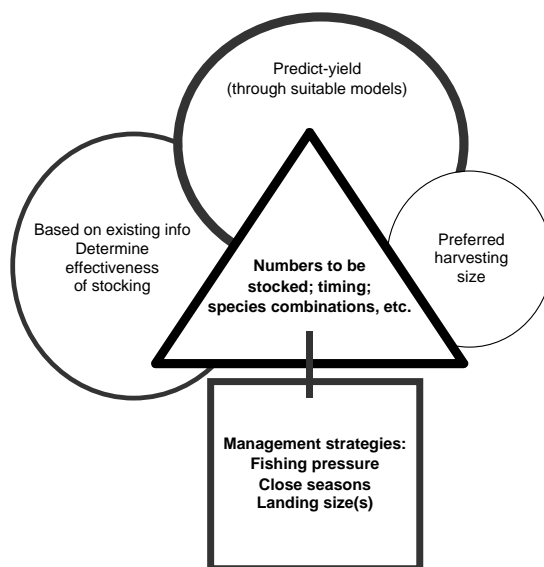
Predict-yield
(through suitable models)

Based on existing info
Determine
effectiveness
of stocking

Numbers to be
stocked; timing;
species combinations, etc.

Preferred
harvesting
size

Management strategies:
Fishing pressure
Close seasons
Landing size(s)